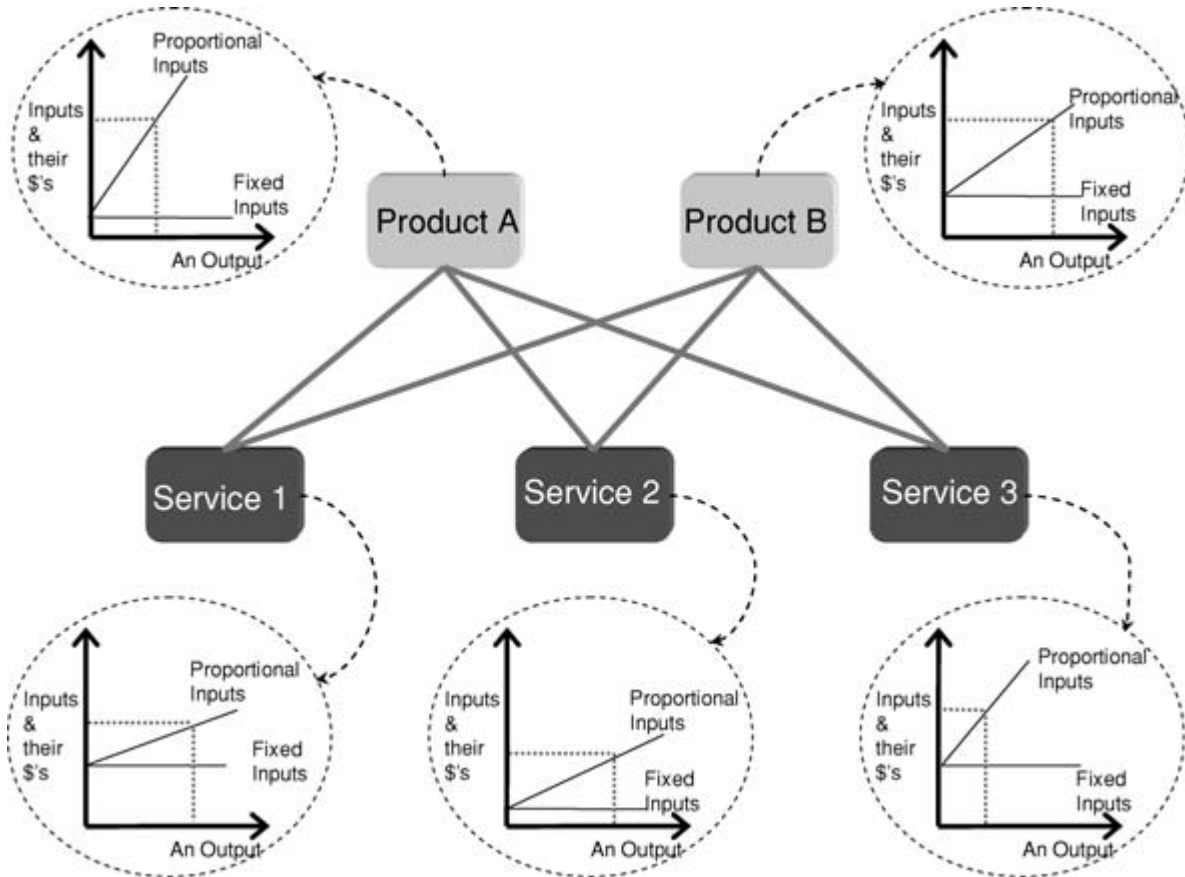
Inputs & their \$'s

Proportional Inputs

Fixed Inputs

An Output

Product A

Product B

Inputs & their \$'s

Proportional Inputs

Fixed Inputs

An Output

Service 1

Service 2

Service 3

Inputs & their \$'s

Proportional Inputs

Fixed Inputs

An Output

Inputs & their \$'s

Proportional Inputs

Fixed Inputs

An Output

Inputs & their \$'s

Proportional Inputs

Fixed Inputs

An Output